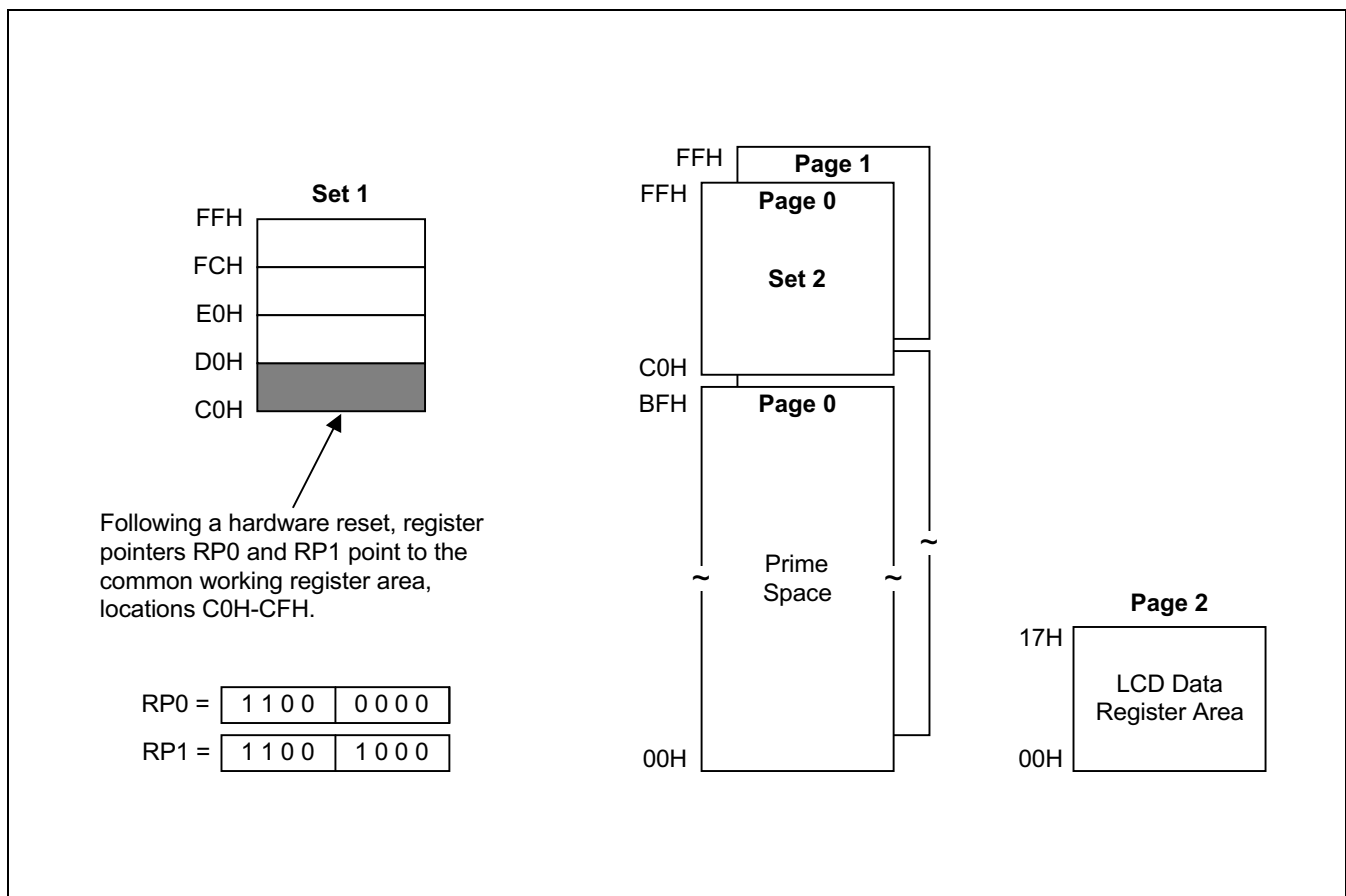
Set 1

FFH
FCH
E0H
D0H
C0H

Following a hardware reset, register pointers RP0 and RP1 point to the common working register area, locations C0H-CFH.

| RP0 = | 1 1 0 0 | 0 0 0 0 |
|---|---|---|
| RP1 = | 1 1 0 0 | 1 0 0 0 |

FFH
Page 1
FFH
Page 0
Set 2
C0H
BFH
Page 0
~
Prime Space
~
~
00H

Page 2
17H
LCD Data Register Area
00H